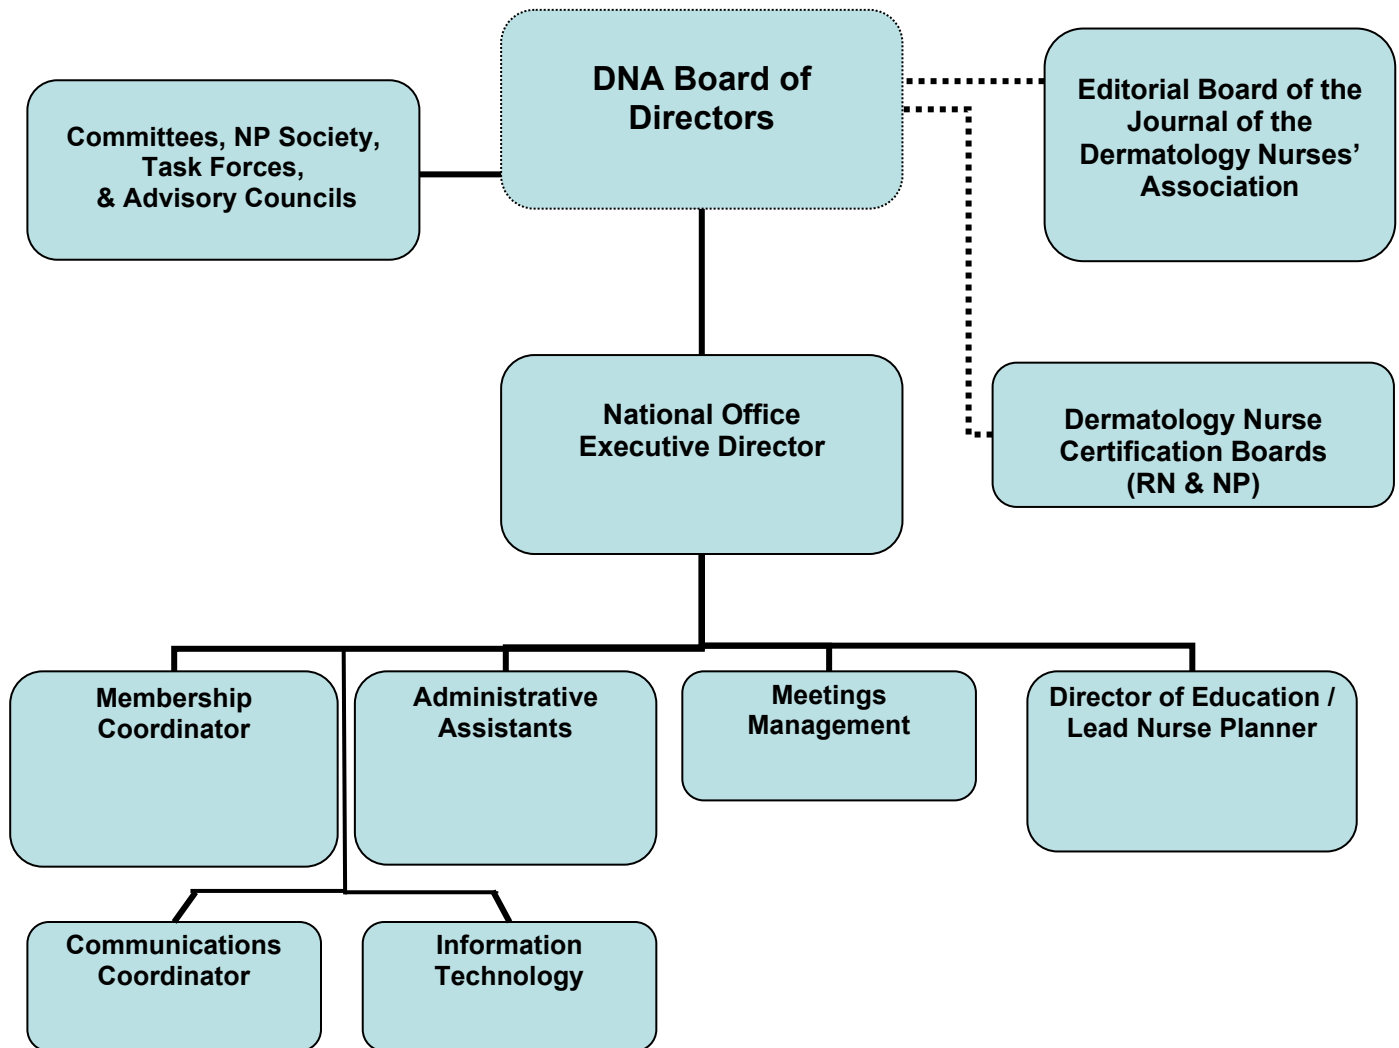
DNA Board of Directors

Committees, NP Society, Task Forces, & Advisory Councils

Editorial Board of the Journal of the Dermatology Nurses' Association

National Office Executive Director

Dermatology Nurse Certification Boards (RN & NP)

Membership Coordinator

Administrative Assistants

Meetings Management

Director of Education / Lead Nurse Planner

Communications Coordinator

Information Technology